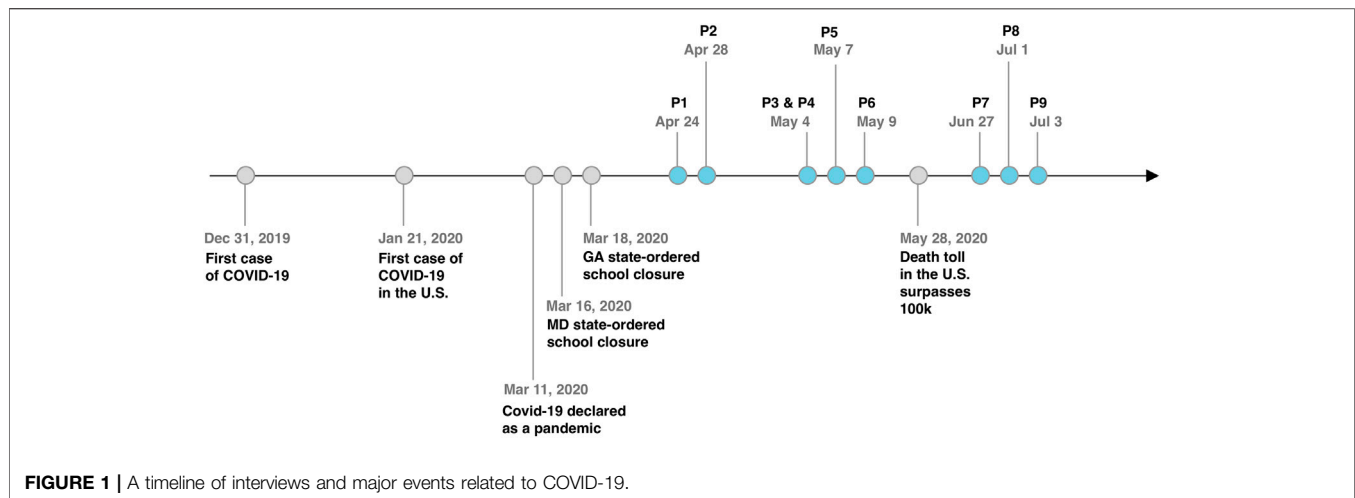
P2
Apr 28

P5
May 7

P8
Jul 1

P1
Apr 24

P3 & P4
May 4

P6
May 9

P7
Jun 27

P9
Jul 3

Dec 31, 2019
First case of COVID-19

Jan 21, 2020
First case of COVID-19 in the U.S.

Mar 18, 2020
GA state-ordered school closure

Mar 16, 2020
MD state-ordered school closure

Mar 11, 2020
Covid-19 declared as a pandemic

May 28, 2020
Death toll in the U.S. surpasses 100k

FIGURE 1 | A timeline of interviews and major events related to COVID-19.